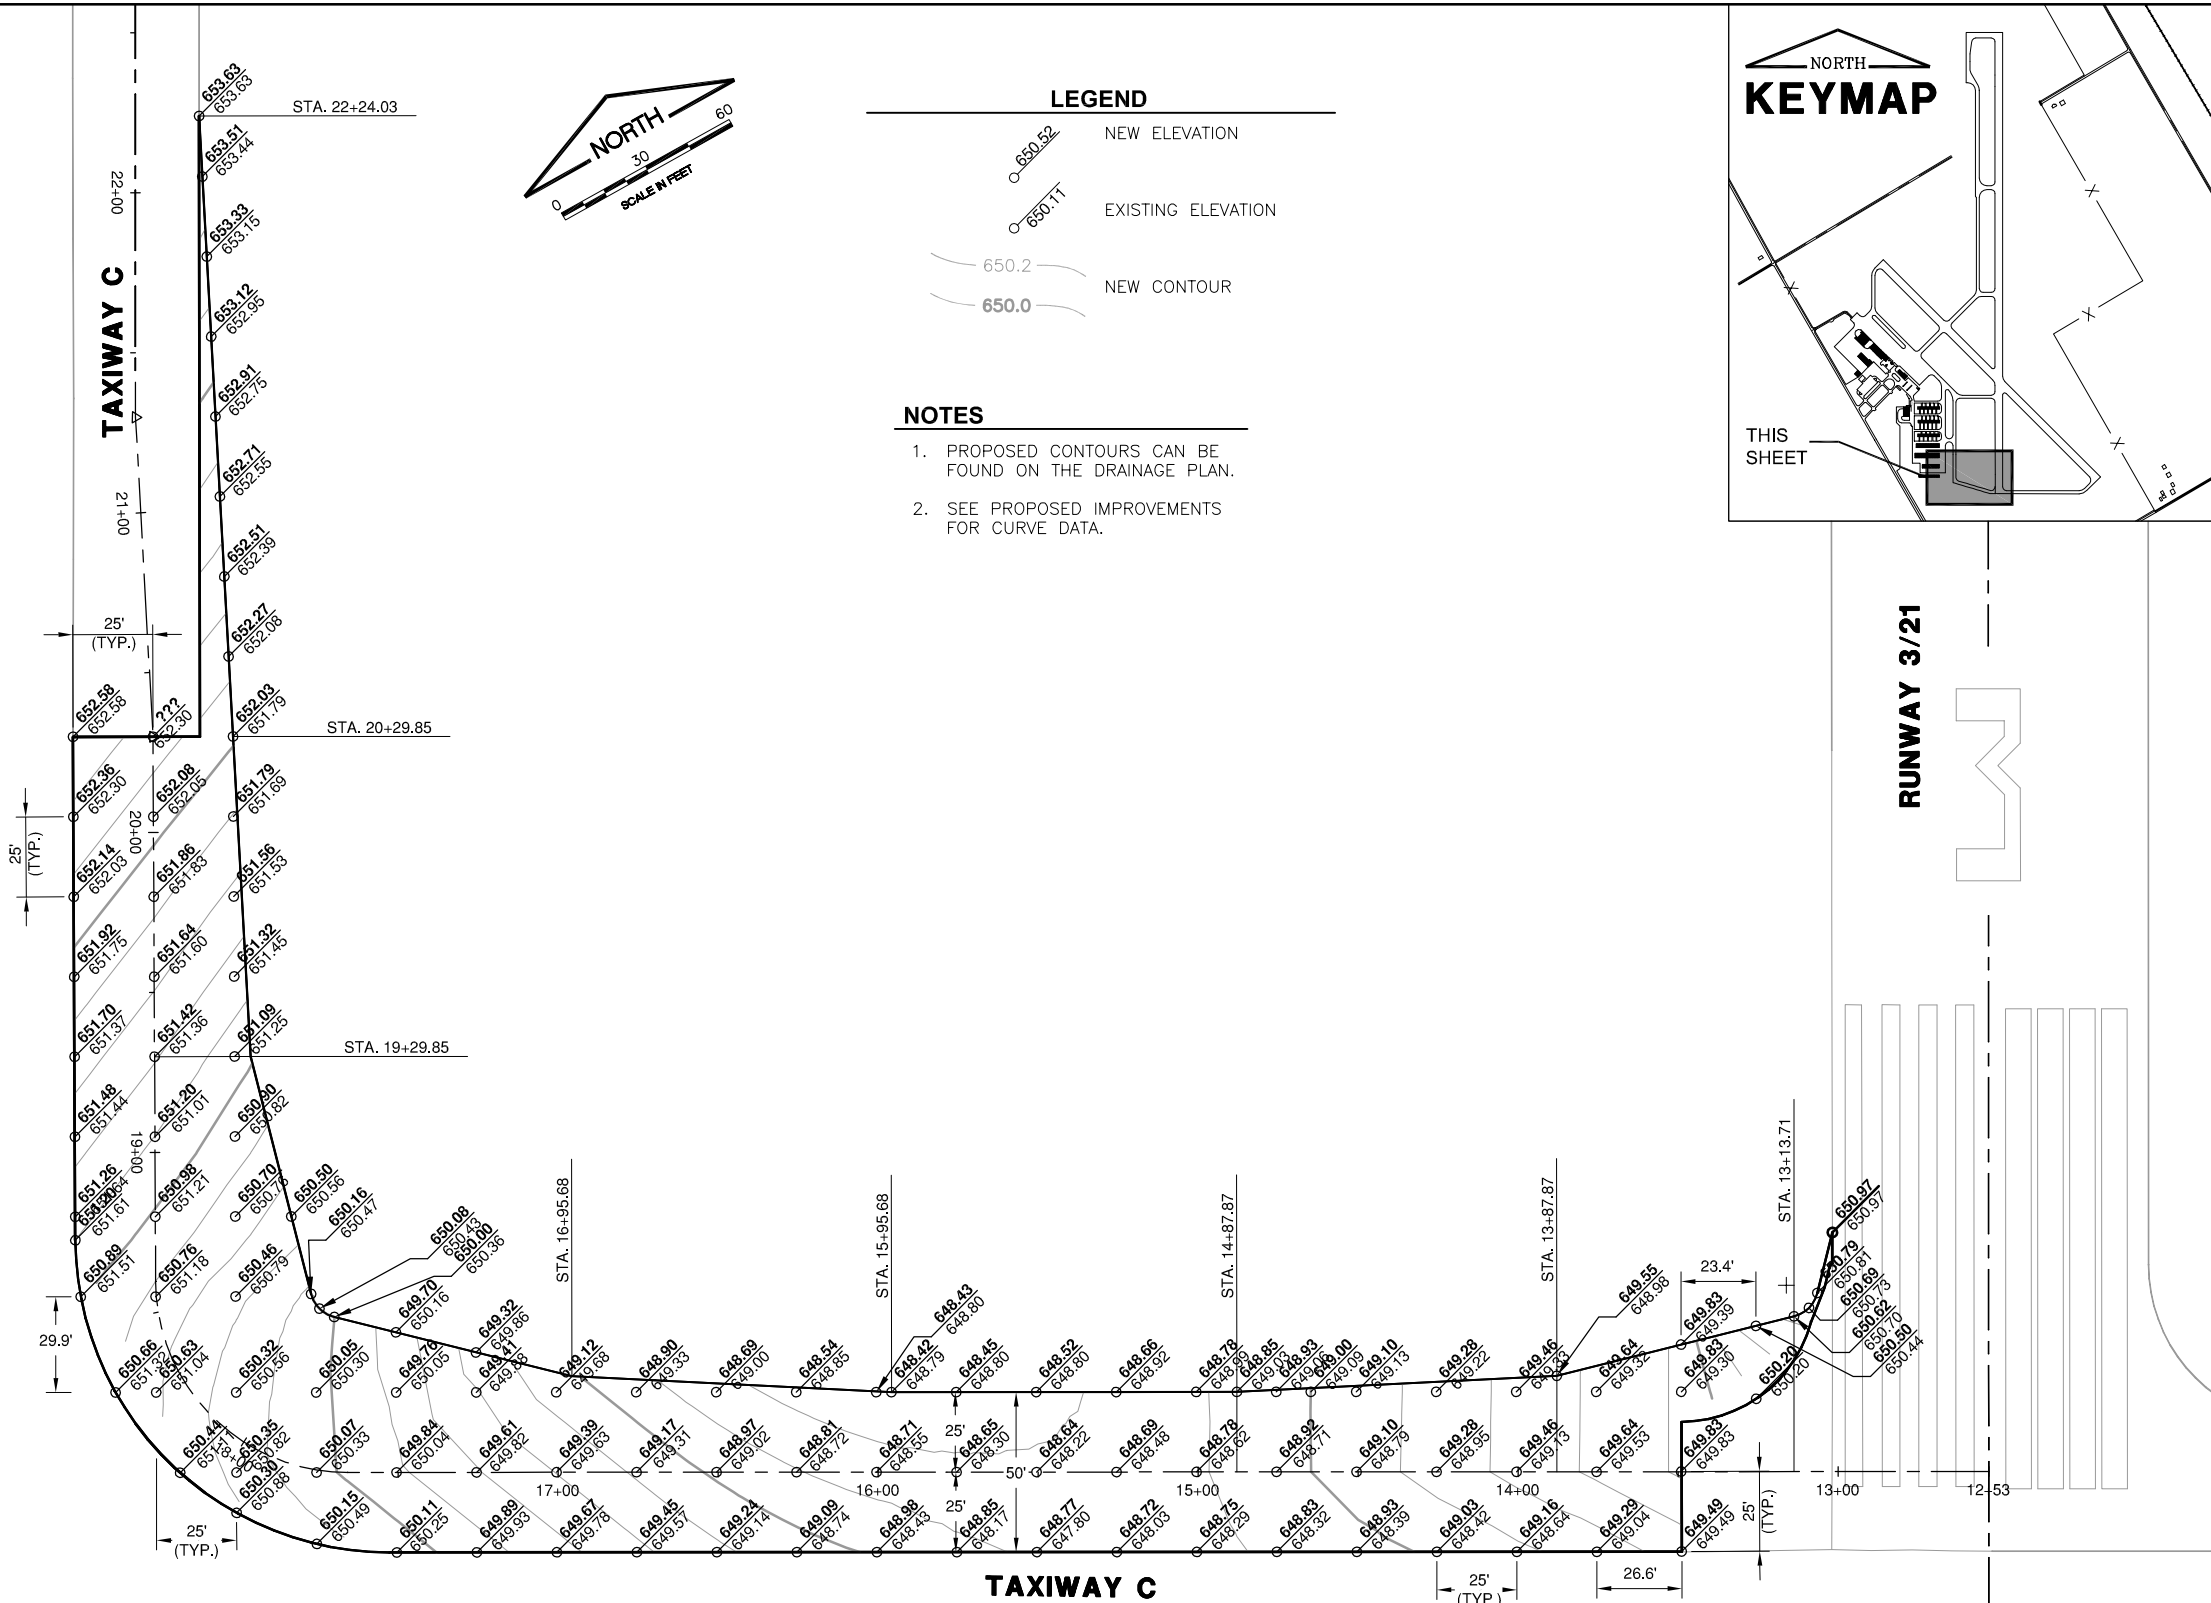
NORTH
0 30 60
SCALE IN FEET

LEGEND
650.52 NEW ELEVATION
650.11 EXISTING ELEVATION
650.2
650.0 NEW CONTOUR

NOTES
1. PROPOSED CONTOURS CAN BE FOUND ON THE DRAINAGE PLAN.
2. SEE PROPOSED IMPROVEMENTS FOR CURVE DATA.

NORTH
KEYMAP
THIS SHEET

TAXIWAY C
22+00
21+00
20+00
19+00
STA. 22+24.03
STA. 20+29.85
STA. 19+29.85
25' (TYP.)
25' (TYP.)
29.9'
25' (TYP.)

653.63 653.63
653.51 653.44
653.33 653.15
653.12 652.95
652.91 652.75
652.71 652.55
652.51 652.39
652.27 652.08
652.03 651.79
652.58 652.58
??? 652.30
652.36 652.30
652.08 652.05
651.79 651.69
652.14 652.03
651.86 651.83
651.56 651.53
651.92 651.75
651.64 651.60
651.32 651.45
651.70 651.37
651.42 651.36
651.09 651.25
651.48 651.44
651.20 651.01
650.90 650.82
651.26 651.64
651.30 651.61
650.98 651.21
650.70 650.7
650.50 650.56
650.16 650.47
650.89 651.51
650.76 651.18
650.46 650.79
650.08 650.43
650.00 650.36
649.70 650.16
649.32 649.86
649.41 649.88
650.66 651.32
650.63 651.04
650.32 650.56
650.05 650.30
649.76 650.05
650.44 651.11
650.35 650.82
650.30 650.88
650.07 650.33
649.84 650.04
649.61 649.82
650.15 650.49
650.11 650.25
649.89 649.93
649.67 649.78

STA. 16+95.68
STA. 15+95.68
STA. 14+87.87
STA. 13+87.87
STA. 13+13.71
649.12 649.68
648.90 649.33
648.69 649.00
648.54 648.85
648.43 648.80
648.42 648.79
648.45 648.80
648.52 648.80
648.66 648.92
648.78 648.99
648.85 649.03
648.93 649.06
649.00 649.09
649.10 649.13
649.28 649.22
649.46 649.33
649.55 648.98
649.64 649.32
649.83 649.39
649.83 649.30
650.20 650.20
650.97 650.97
650.79 650.81
650.69 650.73
650.62 650.70
650.50 650.44
23.4'
649.39 649.63
649.17 649.31
648.97 649.02
648.81 648.72
648.71 648.55
648.65 648.30
648.64 648.22
648.69 648.48
648.78 648.62
648.92 648.71
649.10 648.79
649.28 648.95
649.46 649.13
649.64 649.53
649.83 649.83
649.45 649.57
649.24 649.14
649.09 648.74
648.98 648.43
648.85 648.17
648.77 647.80
648.72 648.03
648.75 648.29
648.83 648.32
648.93 648.39
649.03 648.42
649.16 648.64
649.29 649.04
649.49 649.49
25'
50'
25'
17+00
16+00
15+00
14+00
13+00
12+53
25' (TYP.)
25' (TYP.)
26.6'
TAXIWAY C
RUNWAY 3/21